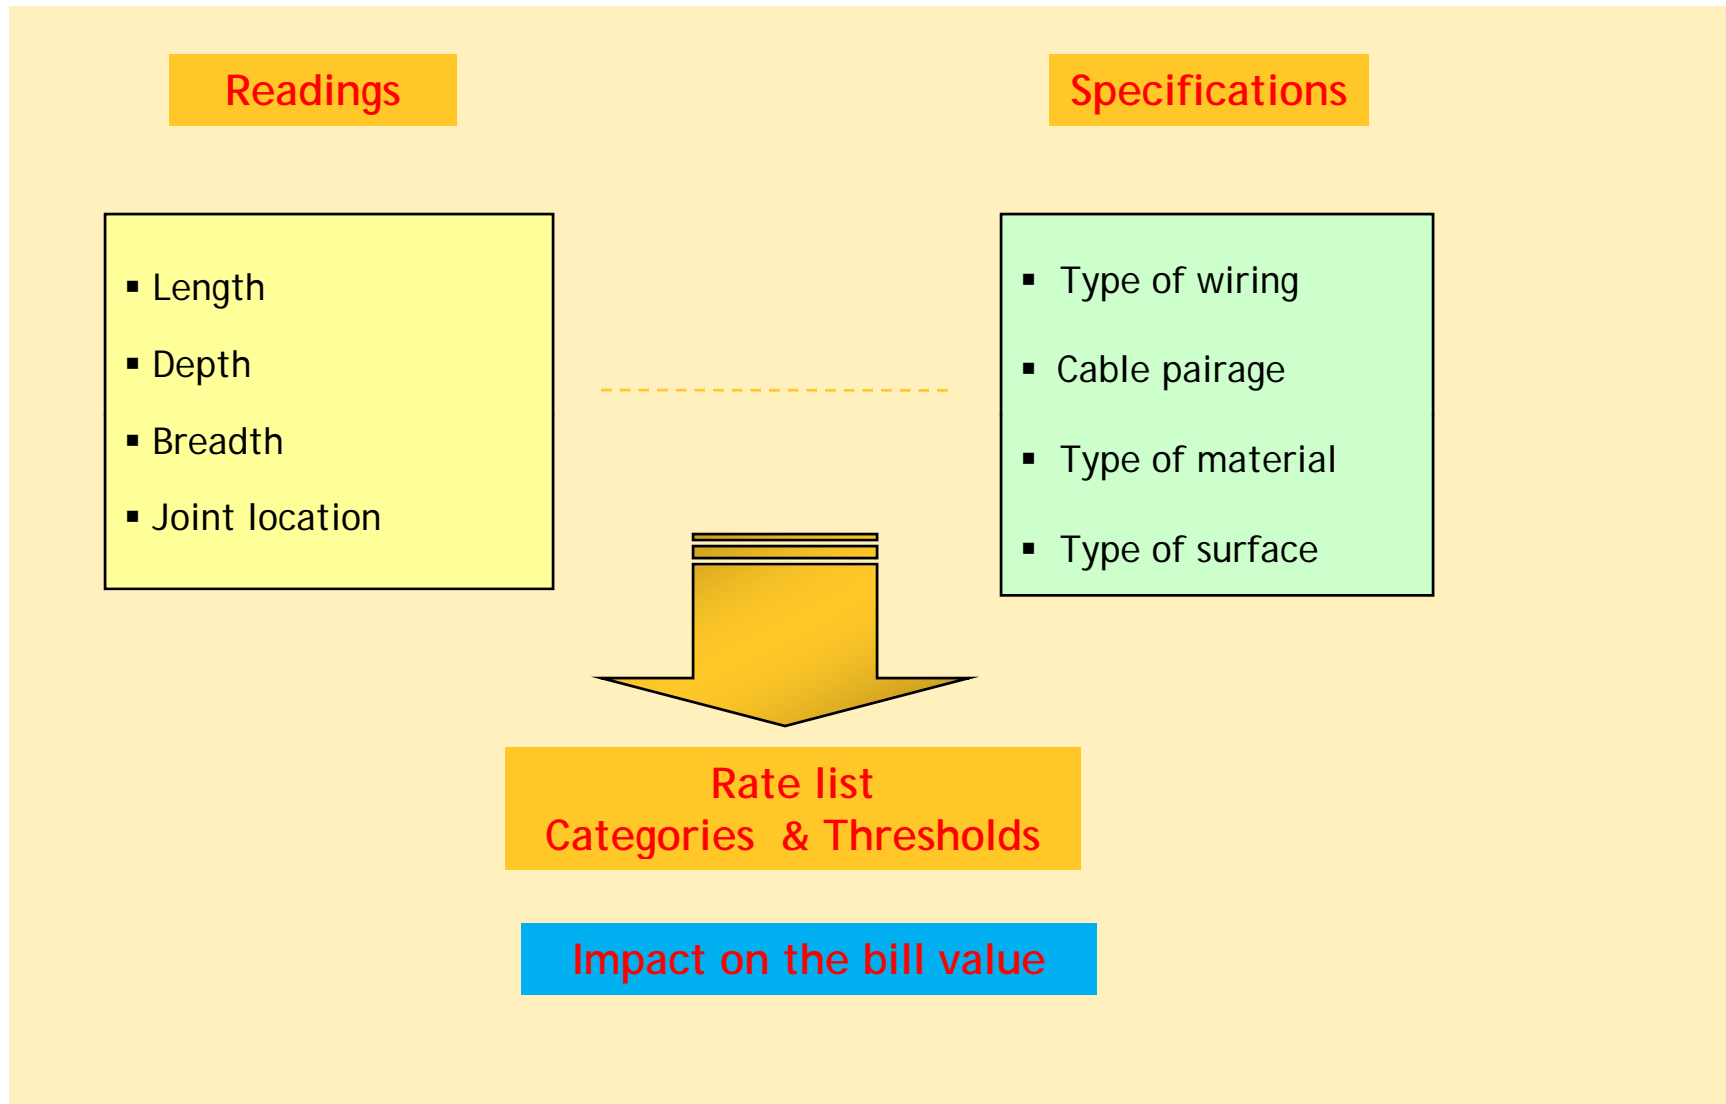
Readings

Specifications

▪ Length
▪ Depth
▪ Breadth
▪ Joint location

▪ Type of wiring
▪ Cable pairage
▪ Type of material
▪ Type of surface

Rate list
Categories & Thresholds

Impact on the bill value